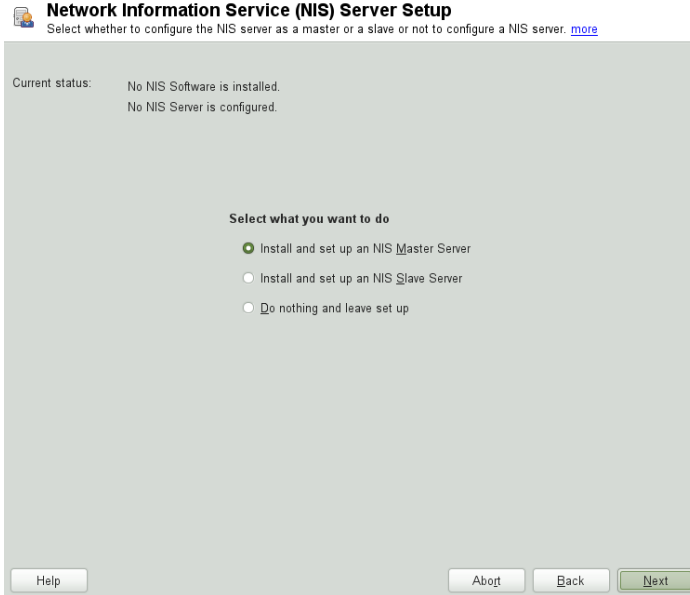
Network Information Service (NIS) Server Setup
Select whether to configure the NIS server as a master or a slave or not to configure a NIS server. more

Current status: No NIS Software is installed.
No NIS Server is configured.

Select what you want to do

Install and set up an NIS Master Server

Install and set up an NIS Slave Server

Do nothing and leave set up

Help

Abort

Back

Next